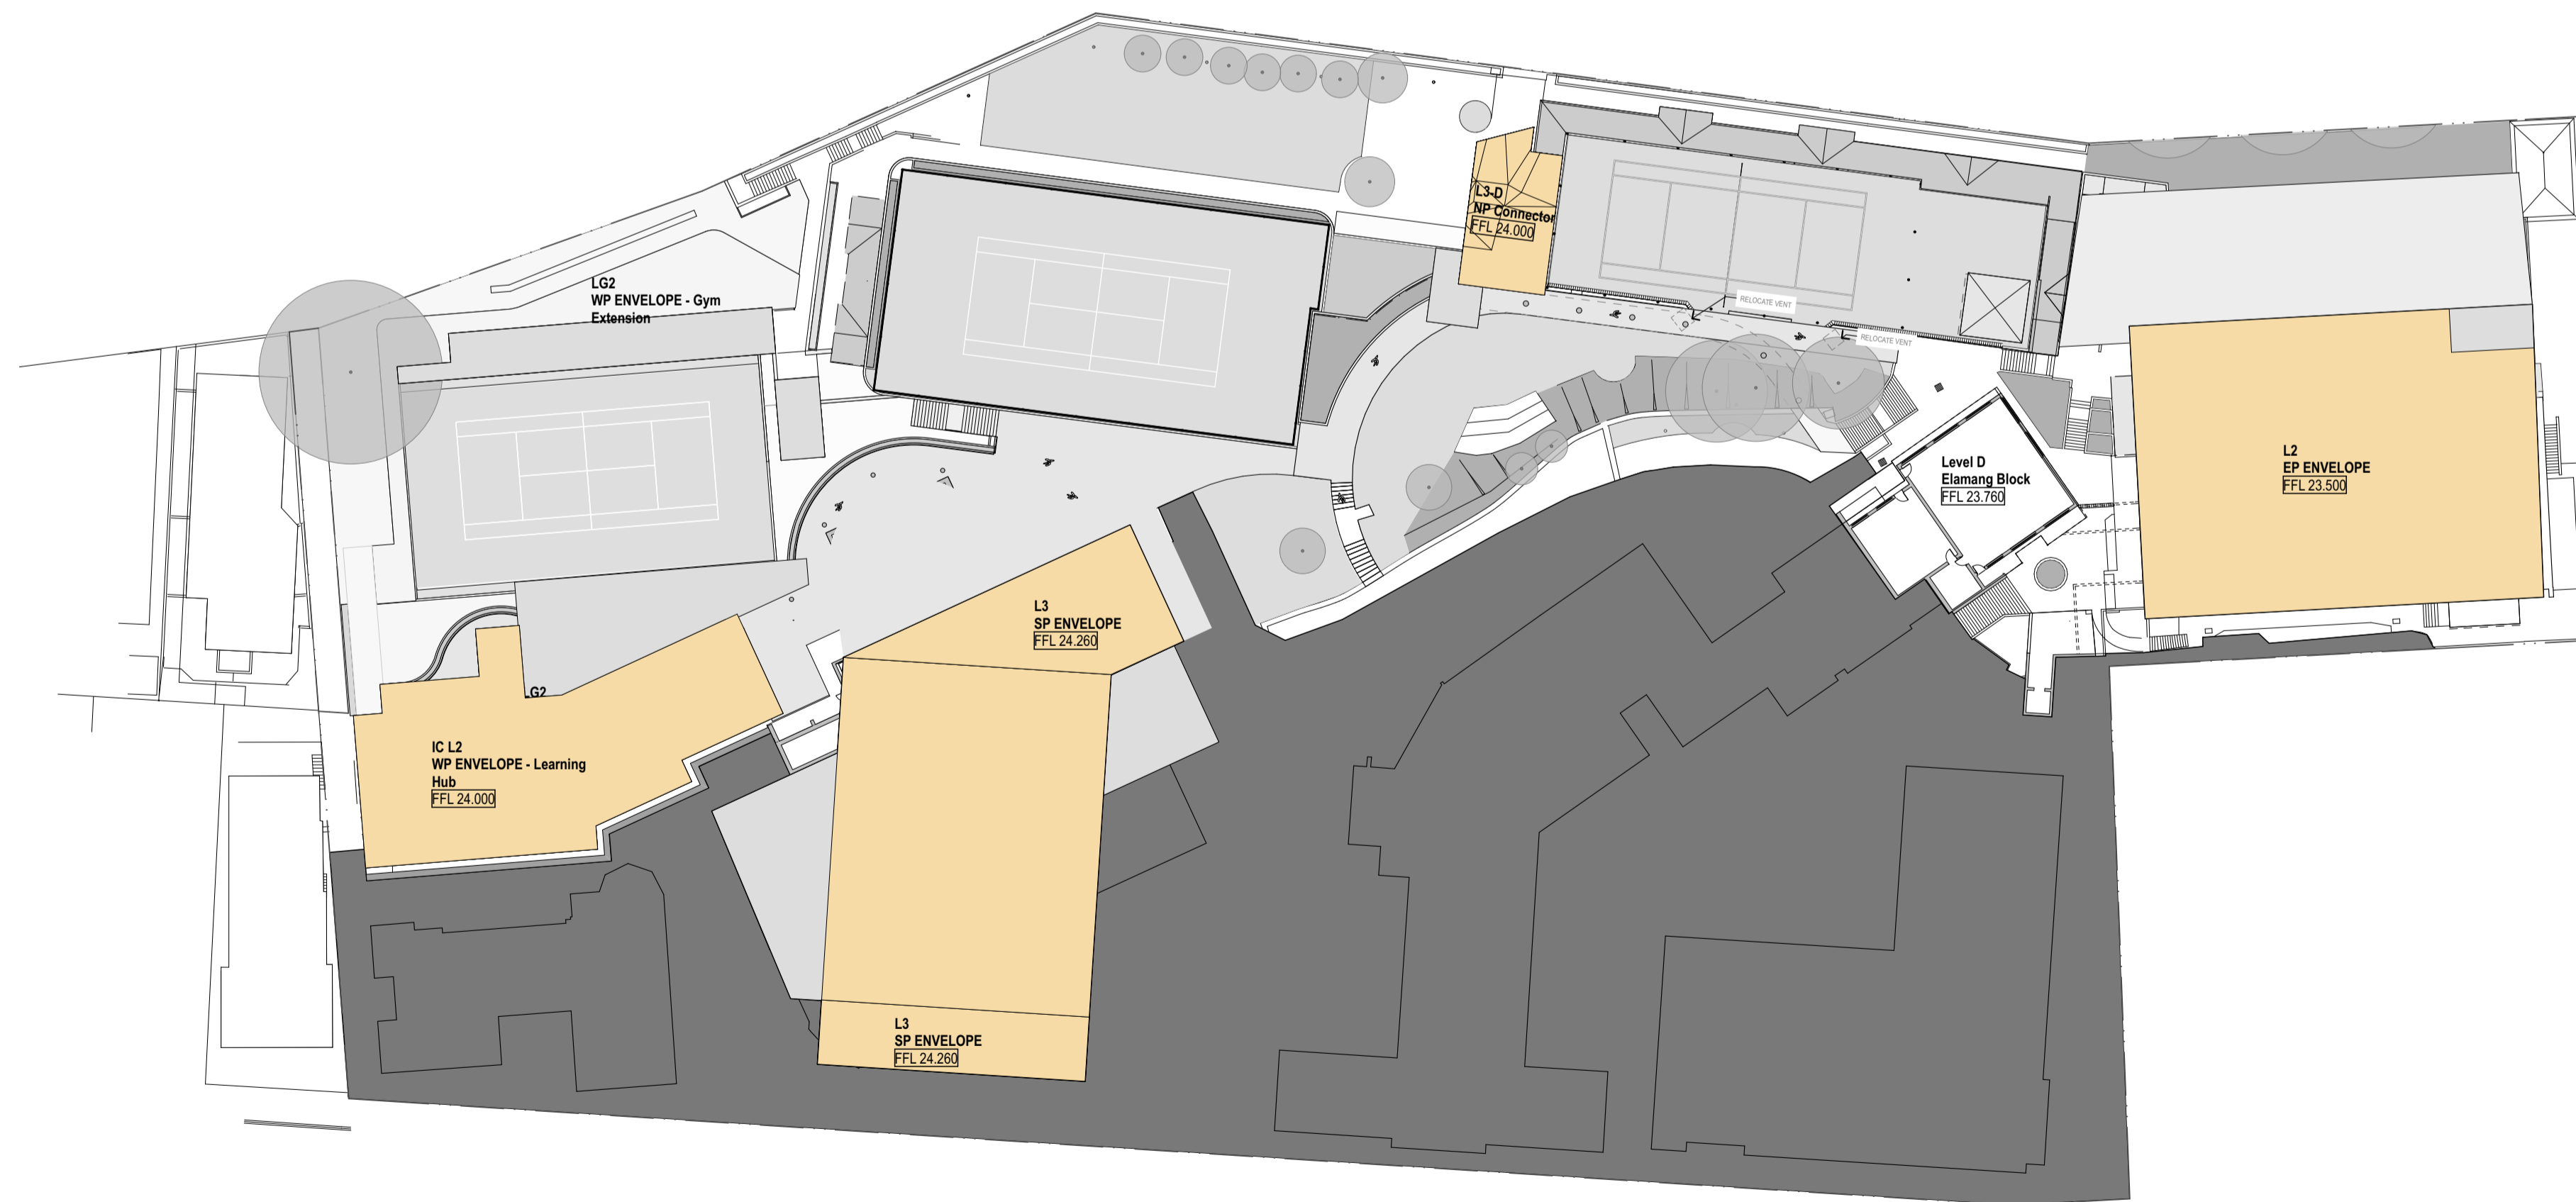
L3-D
NP Connector
FFL 24.000

RELOCATE VENT

RELOCATE VENT

LG2
WP ENVELOPE - Gym Extension

Level D
Elamang Block
FFL 23.760

L2
EP ENVELOPE
FFL 23.500

L3
SP ENVELOPE
FFL 24.260

LG2

IC L2
WP ENVELOPE - Learning Hub
FFL 24.000

L3
SP ENVELOPE
FFL 24.260